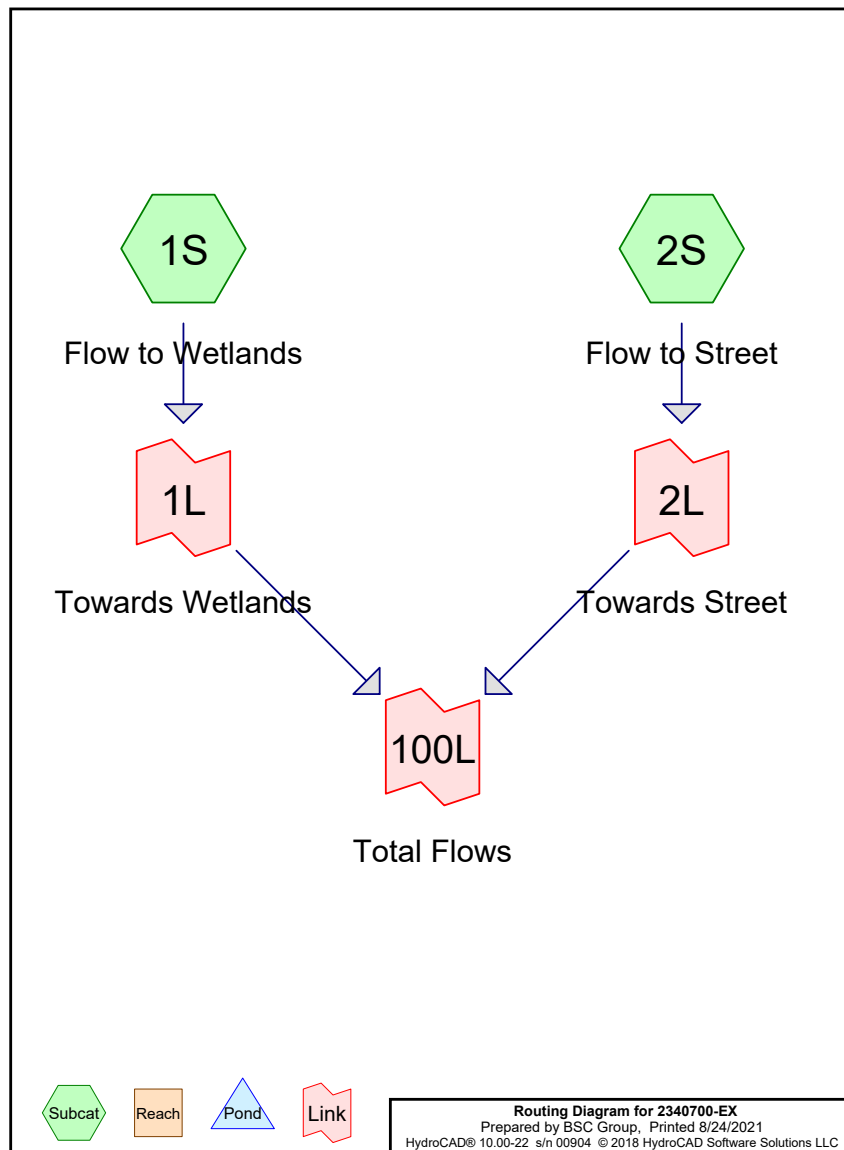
1S

Flow to Wetlands

2S

Flow to Street

1L

Towards Wetlands

2L

Towards Street

100L

Total Flows

Subcat

Reach

Pond

Link

**Routing Diagram for 2340700-EX**
Prepared by BSC Group, Printed 8/24/2021
HydroCAD® 10.00-22 s/n 00904 © 2018 HydroCAD Software Solutions LLC